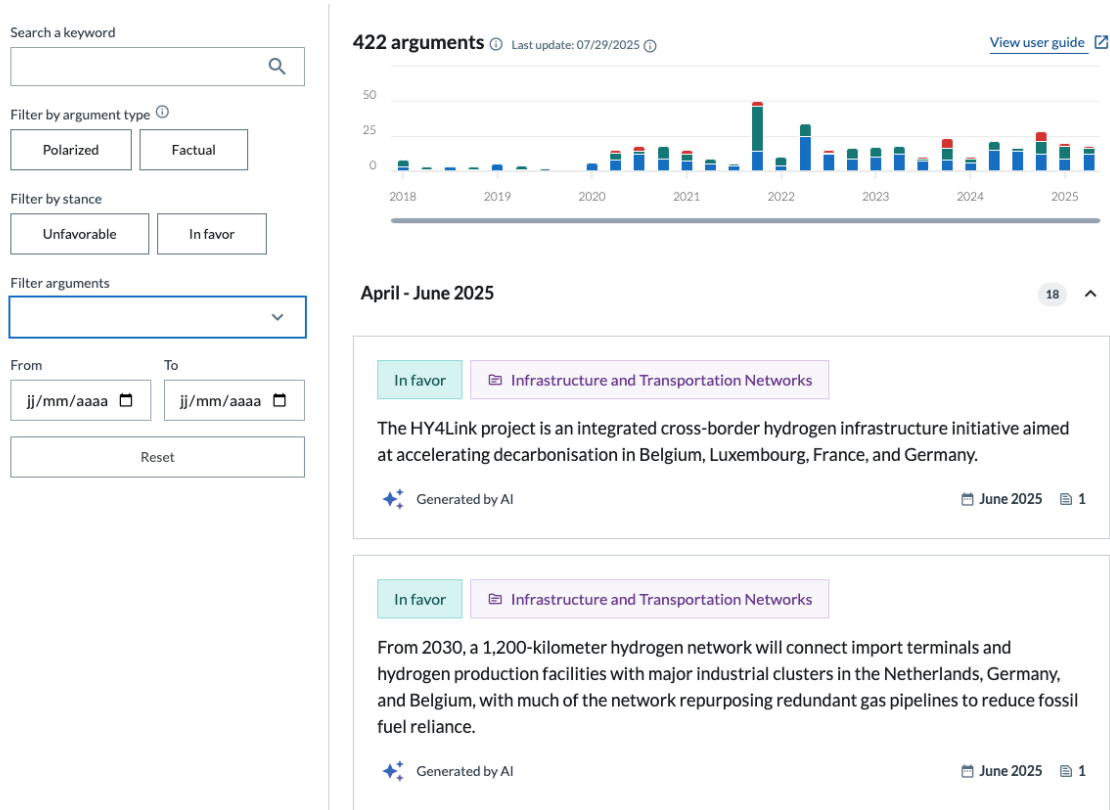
Search a keyword

Filter by argument type

Polarized

Factual

Filter by stance

Unfavorable

In favor

Filter arguments

From

jj/mm/aaaa

To

jj/mm/aaaa

Reset

422 arguments Last update: 07/29/2025

View user guide

50
25
0

2018 2019 2020 2021 2022 2023 2024 2025

April - June 2025

18

In favor

Infrastructure and Transportation Networks

The HY4Link project is an integrated cross-border hydrogen infrastructure initiative aimed at accelerating decarbonisation in Belgium, Luxembourg, France, and Germany.

Generated by AI

June 2025

1

In favor

Infrastructure and Transportation Networks

From 2030, a 1,200-kilometer hydrogen network will connect import terminals and hydrogen production facilities with major industrial clusters in the Netherlands, Germany, and Belgium, with much of the network repurposing redundant gas pipelines to reduce fossil fuel reliance.

Generated by AI

June 2025

1